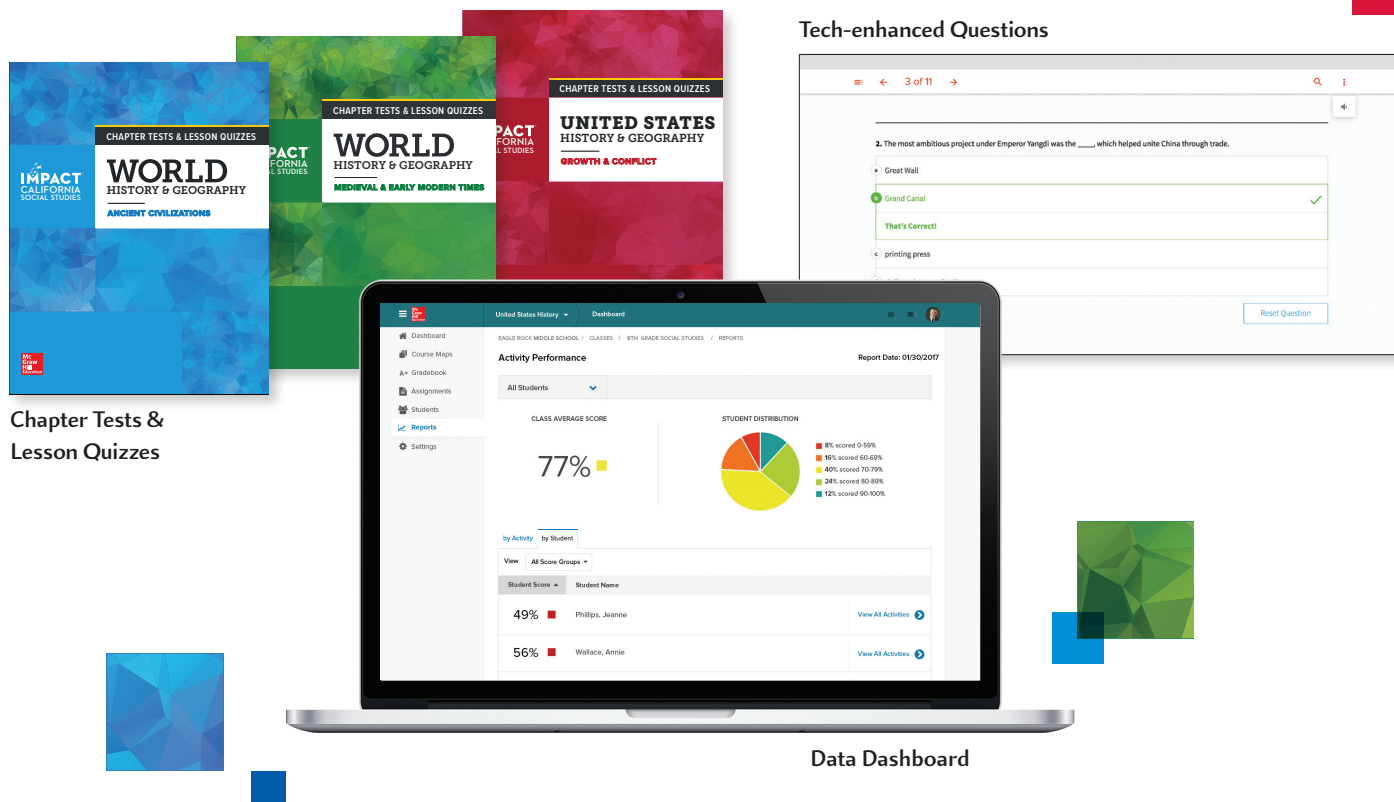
CHAPTER TESTS & LESSON QUIZZES
WORLD
HISTORY & GEOGRAPHY
ANCIENT CIVILIZATIONS

IMPACT
CALIFORNIA
SOCIAL STUDIES

McGraw Hill Education

CHAPTER TESTS & LESSON QUIZZES
WORLD
HISTORY & GEOGRAPHY
MEDIEVAL & EARLY MODERN TIMES

CHAPTER TESTS & LESSON QUIZZES
UNITED STATES
HISTORY & GEOGRAPHY
GROWTH & CONFLICT

Chapter Tests & Lesson Quizzes

Tech-enhanced Questions

3 of 11

2. The most ambitious project under Emperor Yangdi was the ____, which helped unite China through trade.

a Great Wall
b Grand Canal
That's Correct!
c printing press

Reset Question

United States History
Dashboard

Dashboard
Course Maps
A+ Gradebook
Assignments
Students
Reports
Settings

EAGLE ROCK MIDDLE SCHOOL / CLASSES / 6TH GRADE SOCIAL STUDIES / REPORTS
Activity Performance
Report Date: 01/30/2017

All Students

CLASS AVERAGE SCORE
77%

STUDENT DISTRIBUTION
8% scored 0-59%
16% scored 60-69%
40% scored 70-79%
24% scored 80-89%
12% scored 90-100%

by Activity
by Student

View All Score Groups

| Student Score | Student Name | |
|---|---|---|
| 49% | Phillips, Jeanne | View All Activities |
| 56% | Wallace, Annie | View All Activities |

Data Dashboard